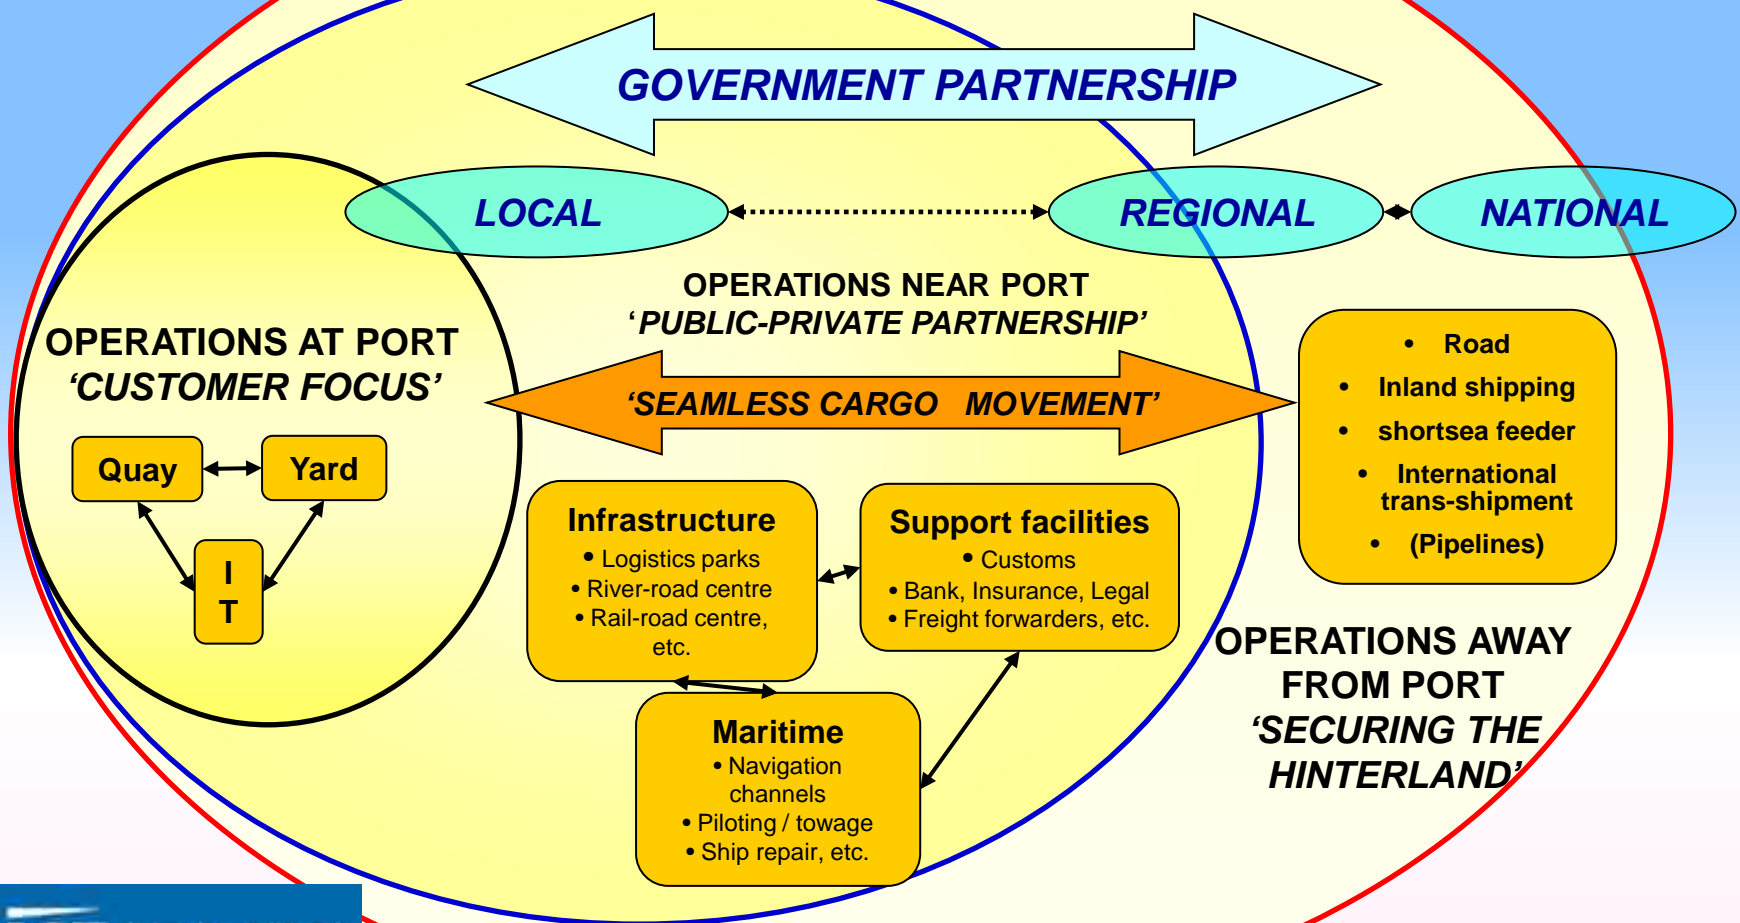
GOVERNMENT PARTNERSHIP

LOCAL

REGIONAL

NATIONAL

OPERATIONS NEAR PORT
'PUBLIC-PRIVATE PARTNERSHIP'

OPERATIONS AT PORT
'CUSTOMER FOCUS'

Quay

Yard

I
T

'SEAMLESS CARGO MOVEMENT'

• Road
• Inland shipping
• shortsea feeder
• International trans-shipment
• (Pipelines)

Infrastructure
• Logistics parks
• River-road centre
• Rail-road centre, etc.

Support facilities
• Customs
• Bank, Insurance, Legal
• Freight forwarders, etc.

OPERATIONS AWAY FROM PORT
'SECURING THE HINTERLAND'

Maritime
• Navigation channels
• Piloting / towage
• Ship repair, etc.